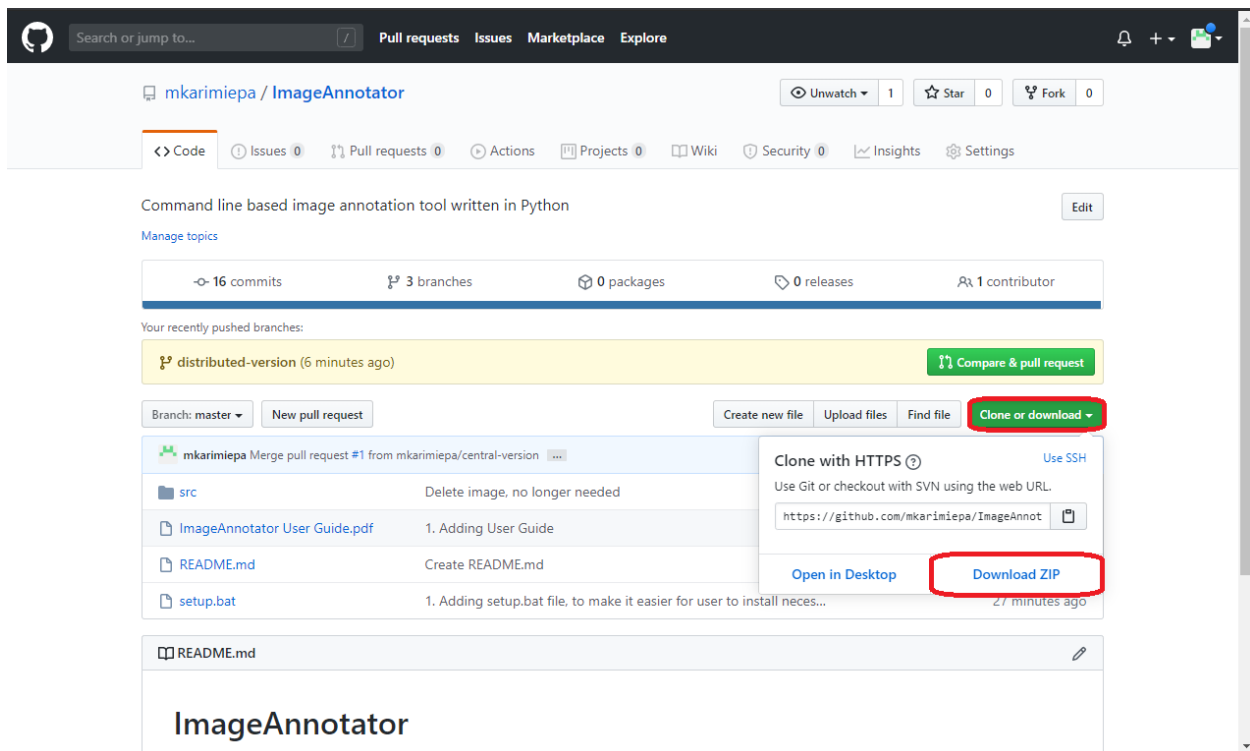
Search or jump to... / Pull requests Issues Marketplace Explore

mkarimiepa / ImageAnnotator

Unwatch 1 Star 0 Fork 0

<> Code Issues 0 Pull requests 0 Actions Projects 0 Wiki Security 0 Insights Settings

Command line based image annotation tool written in Python

Edit

Manage topics

16 commits 3 branches 0 packages 0 releases 1 contributor

Your recently pushed branches:

distributed-version (6 minutes ago)

Compare & pull request

Branch: master New pull request Create new file Upload files Find file Clone or download

mkarimiepa Merge pull request #1 from mkarimiepa/central-version ...

Clone with HTTPS

Use SSH

Use Git or checkout with SVN using the web URL.

https://github.com/mkarimiepa/ImageAnnot

Open in Desktop Download ZIP

| | | |
|---|---|---|
| src | Delete image, no longer needed | |
| ImageAnnotator User Guide.pdf | 1. Adding User Guide | |
| README.md | Create README.md | |
| setup.bat | 1. Adding setup.bat file, to make it easier for user to install neces... | 27 minutes ago |

README.md

ImageAnnotator